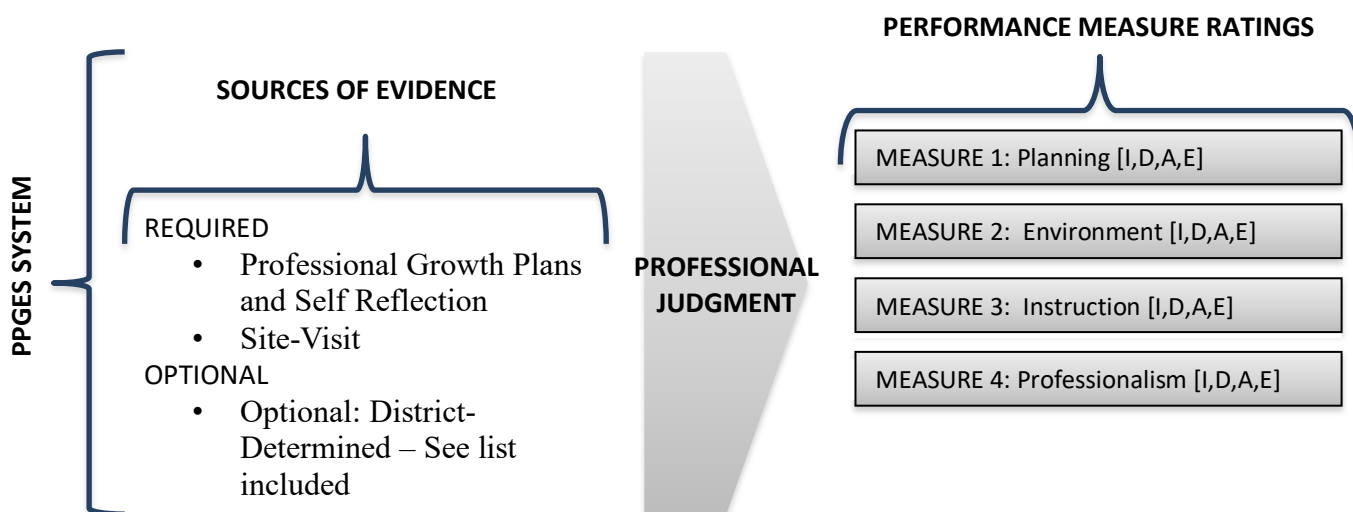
PPGES SYSTEM

SOURCES OF EVIDENCE

REQUIRED
• Professional Growth Plans and Self Reflection
• Site-Visit
OPTIONAL
• Optional: District-Determined – See list included

PROFESSIONAL JUDGMENT

PERFORMANCE MEASURE RATINGS

MEASURE 1: Planning [I,D,A,E]

MEASURE 2: Environment [I,D,A,E]

MEASURE 3: Instruction [I,D,A,E]

MEASURE 4: Professionalism [I,D,A,E]